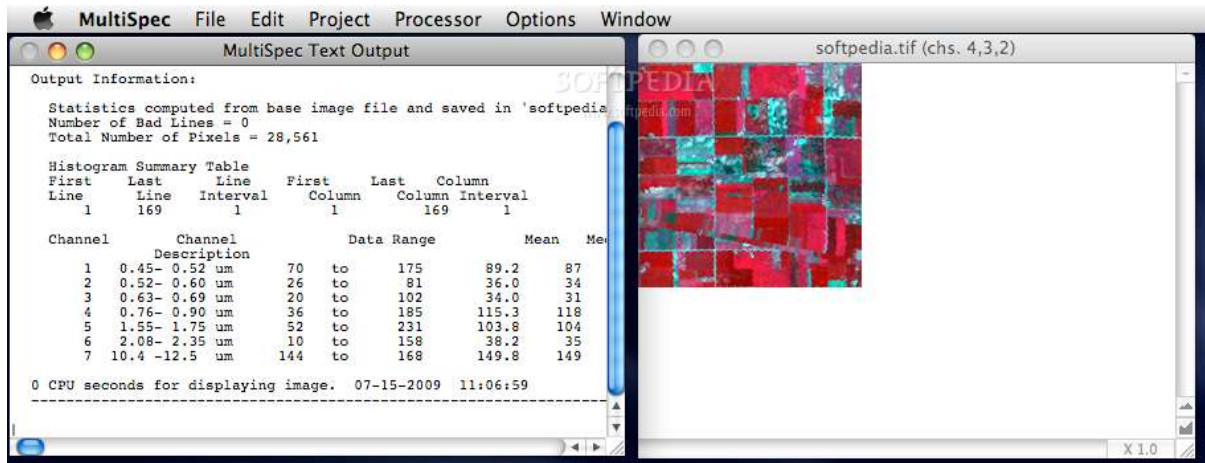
MultiSpec File Edit Project Processor Options Window

MultiSpec Text Output

Output Information:

Statistics computed from base image file and saved in 'softpedia
Number of Bad Lines = 0
Total Number of Pixels = 28,561

Histogram Summary Table

| First Line | Last Line | Line Interval | First Column | Last Column | Column Interval |
|---|---|---|---|---|---|
| 1 | 169 | 1 | 1 | 169 | 1 |

| Channel | Channel Description | Data Range | | | Mean | Me |
|---|---|---|---|---|---|---|
| 1 | 0.45- 0.52 um | 70 | to | 175 | 89.2 | 87 |
| 2 | 0.52- 0.60 um | 26 | to | 81 | 36.0 | 34 |
| 3 | 0.63- 0.69 um | 20 | to | 102 | 34.0 | 31 |
| 4 | 0.76- 0.90 um | 36 | to | 185 | 115.3 | 118 |
| 5 | 1.55- 1.75 um | 52 | to | 231 | 103.8 | 104 |
| 6 | 2.08- 2.35 um | 10 | to | 158 | 38.2 | 35 |
| 7 | 10.4 -12.5 um | 144 | to | 168 | 149.8 | 149 |

0 CPU seconds for displaying image. 07-15-2009 11:06:59
-------------------------------------------------------------------

softpedia.tif (chs. 4,3,2)

SOFTPEDIA
www.softpedia.com

X 1.0